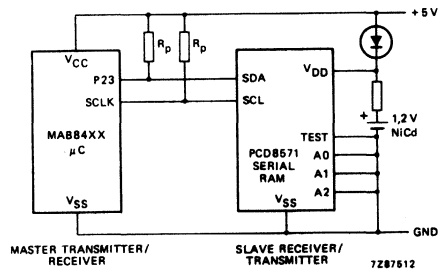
+5 V

$V_{CC}$

$R_p$

$R_p$

P23

SCLK

MAB84XX

$\mu$C

$V_{SS}$

SDA

SCL

$V_{DD}$

+

1,2 V

NiCd

TEST

PCD8571

SERIAL

RAM

A0

A1

A2

$V_{SS}$

GND

MASTER TRANSMITTER/ RECEIVER

SLAVE RECEIVER/ TRANSMITTER

7Z87612